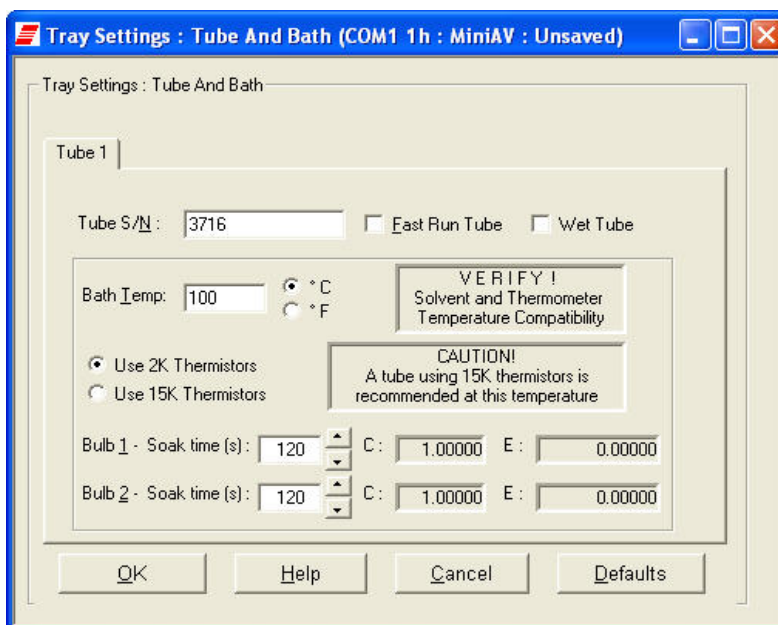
Tray Settings : Tube And Bath (COM1 1h : MiniAV : Unsaved)

Tray Settings : Tube And Bath

Tube 1

Tube S/N : 3716

Fast Run Tube

Wet Tube

Bath Temp: 100

°C

°F

VERIFY !
Solvent and Thermometer Temperature Compatibility

Use 2K Thermistors

Use 15K Thermistors

CAUTION!
A tube using 15K thermistors is recommended at this temperature

Bulb 1 - Soak time (s) : 120 C : 1.00000 E : 0.00000

Bulb 2 - Soak time (s) : 120 C : 1.00000 E : 0.00000

OK

Help

Cancel

Defaults